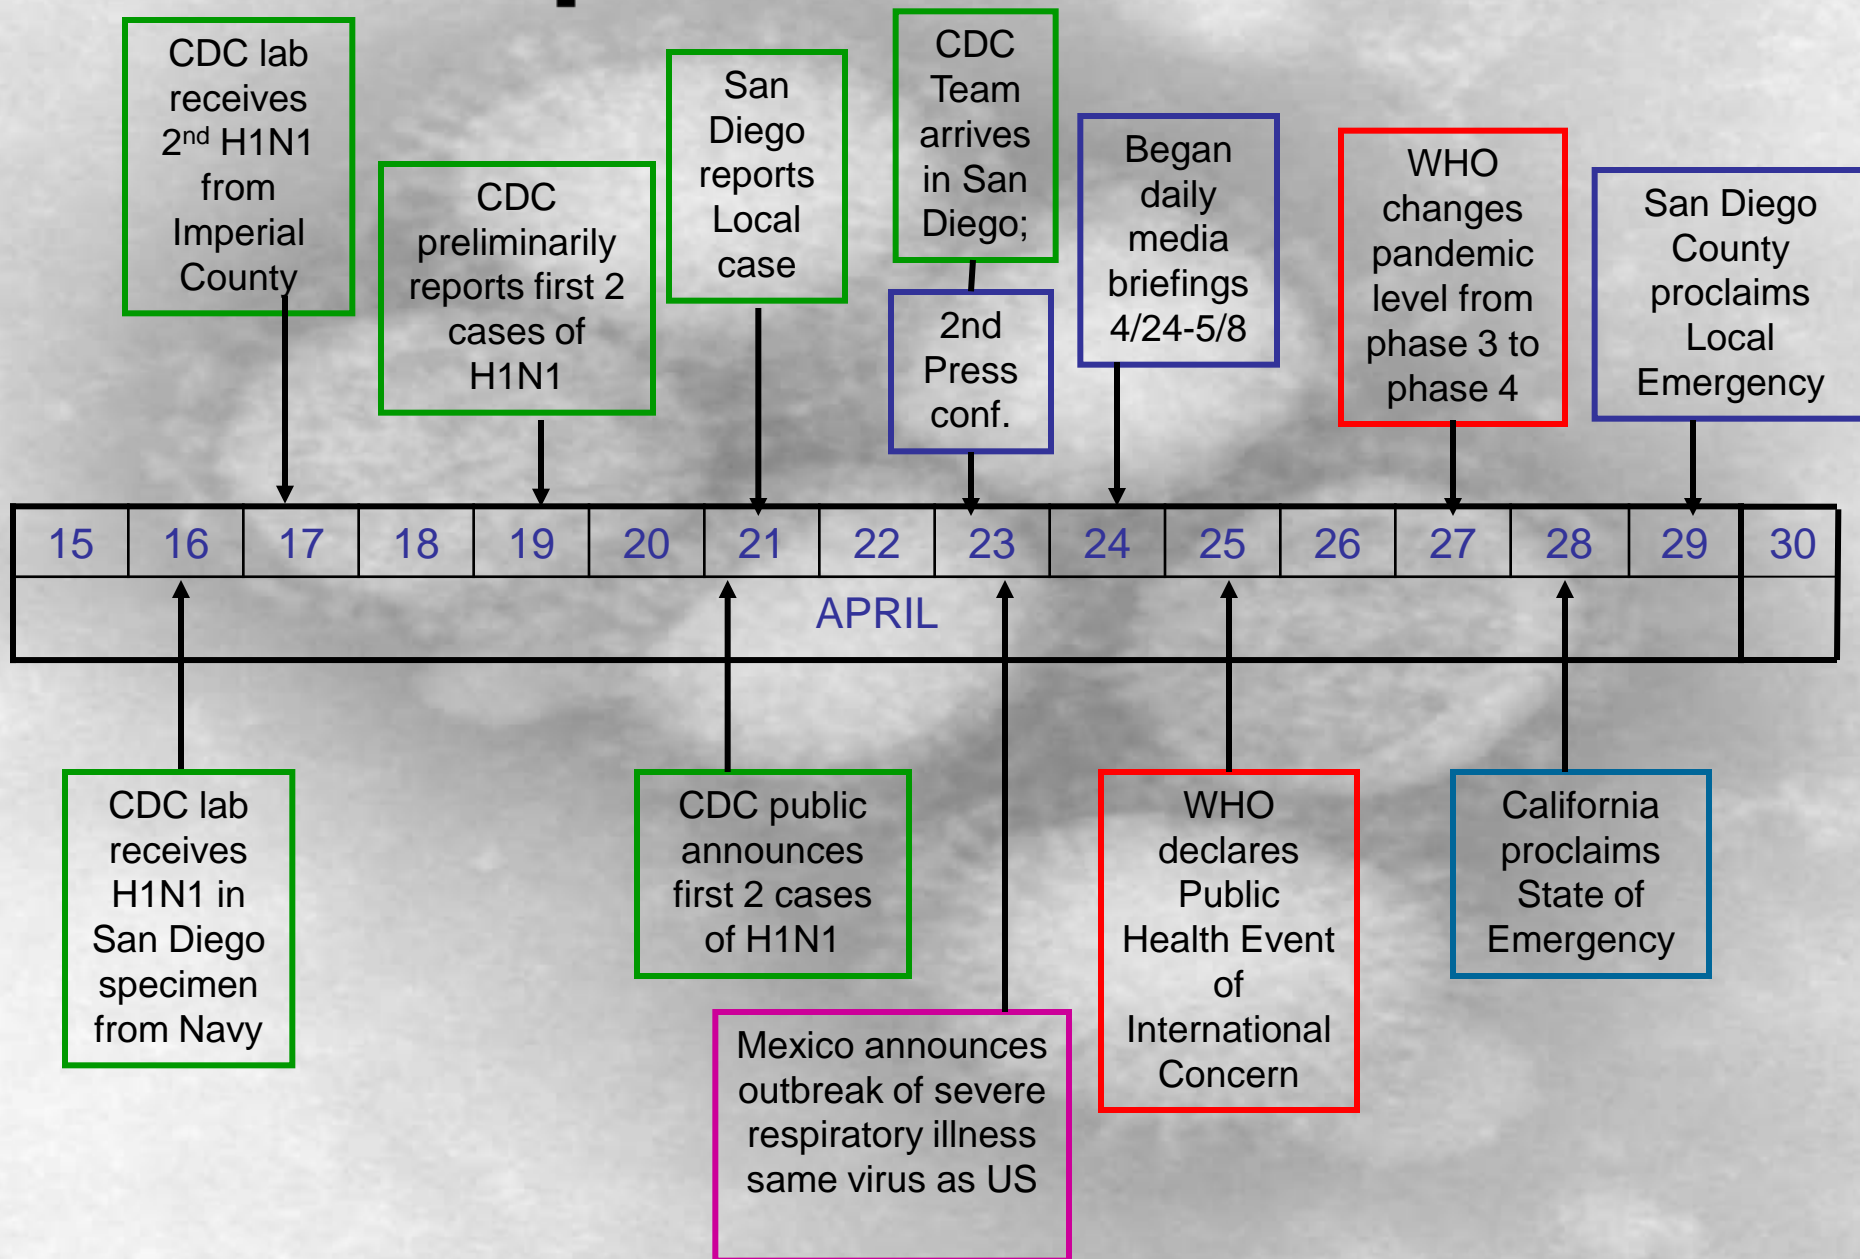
CDC lab receives 2$^{nd}$ H1N1 from Imperial County

CDC preliminarily reports first 2 cases of H1N1

San Diego reports Local case

CDC Team arrives in San Diego;

2nd Press conf.

Began daily media briefings 4/24-5/8

WHO changes pandemic level from phase 3 to phase 4

San Diego County proclaims Local Emergency

| 15 | 16 | 17 | 18 | 19 | 20 | 21 | 22 | 23 | 24 | 25 | 26 | 27 | 28 | 29 | 30 |
|---|---|---|---|---|---|---|---|---|---|---|---|---|---|---|---|

APRIL

CDC lab receives H1N1 in San Diego specimen from Navy

CDC public announces first 2 cases of H1N1

Mexico announces outbreak of severe respiratory illness same virus as US

WHO declares Public Health Event of International Concern

California proclaims State of Emergency